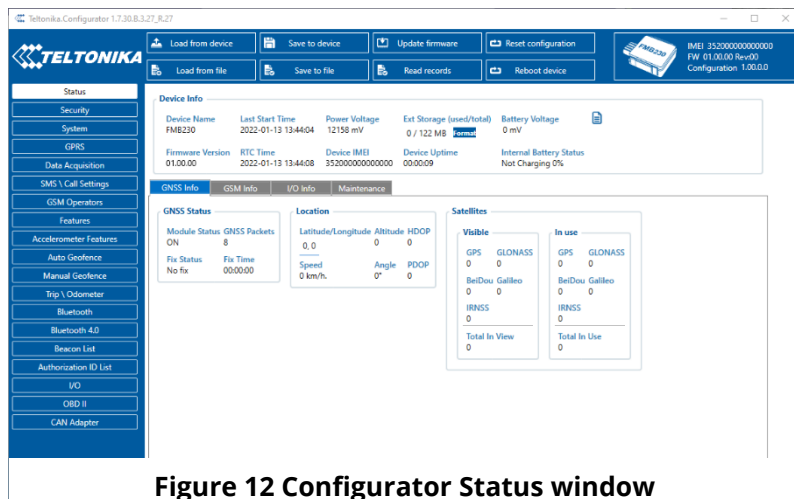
Teltonika.Configurator 1.7.30.8.3.27_R.27

TELTONIKA

Load from device
Save to device
Update firmware
Reset configuration
Load from file
Save to file
Read records
Reboot device

FMB230
IMEI 352000000000000
FW 01.00.00 Rev:00
Configuration 1.00.0.0

Status
Security
System
GPRS
Data Acquisition
SMS \ Call Settings
GSM Operators
Features
Accelerometer Features
Auto Geofence
Manual Geofence
Trip \ Odometer
Bluetooth
Bluetooth 4.0
Beacon List
Authorization ID List
I/O
OBD II
CAN Adapter

Device Info

| Device Name | Last Start Time | Power Voltage | Ext Storage (used/total) | Battery Voltage |
|---|---|---|---|---|
| FMB230 | 2022-01-13 13:44:04 | 12158 mV | 0 / 122 MB Format | 0 mV |
| Firmware Version | RTC Time | Device IMEI | Device Uptime | Internal Battery Status |
| 01.00.00 | 2022-01-13 13:44:08 | 352000000000000 | 00:00:09 | Not Charging 0% |

GNSS Info
GSM Info
I/O Info
Maintenance

GNSS Status
Module Status ON
GNSS Packets 8
Fix Status No fix
Fix Time 00:00:00

Location
Latitude/Longitude 0, 0
Altitude 0
HDOP 0
Speed 0 km/h.
Angle 0°
PDOP 0

Satellites
Visible
GPS 0
GLONASS 0
BeiDou 0
Galileo 0
IRNSS 0
Total In View 0

In use
GPS 0
GLONASS 0
BeiDou 0
Galileo 0
IRNSS 0
Total In Use 0

Figure 12 Configurator Status window